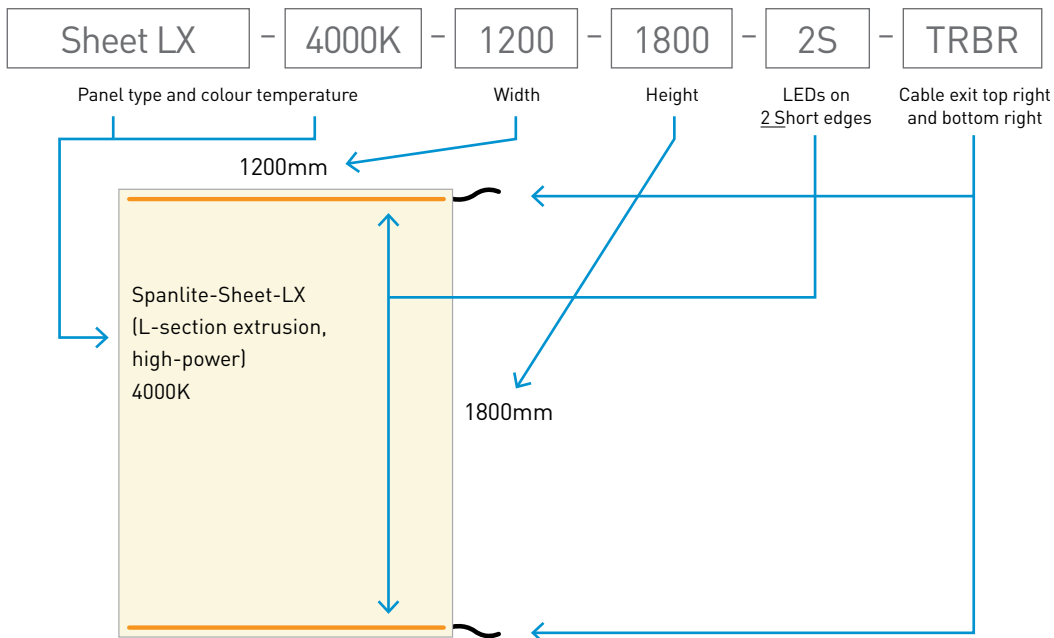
Sheet LX – 4000K – 1200 – 1800 – 2S – TRBR

Panel type and colour temperature

Width

Height

LEDs on 2 Short edges

Cable exit top right and bottom right

1200mm

Spanlite-Sheet-LX
(L-section extrusion, high-power)
4000K

1800mm